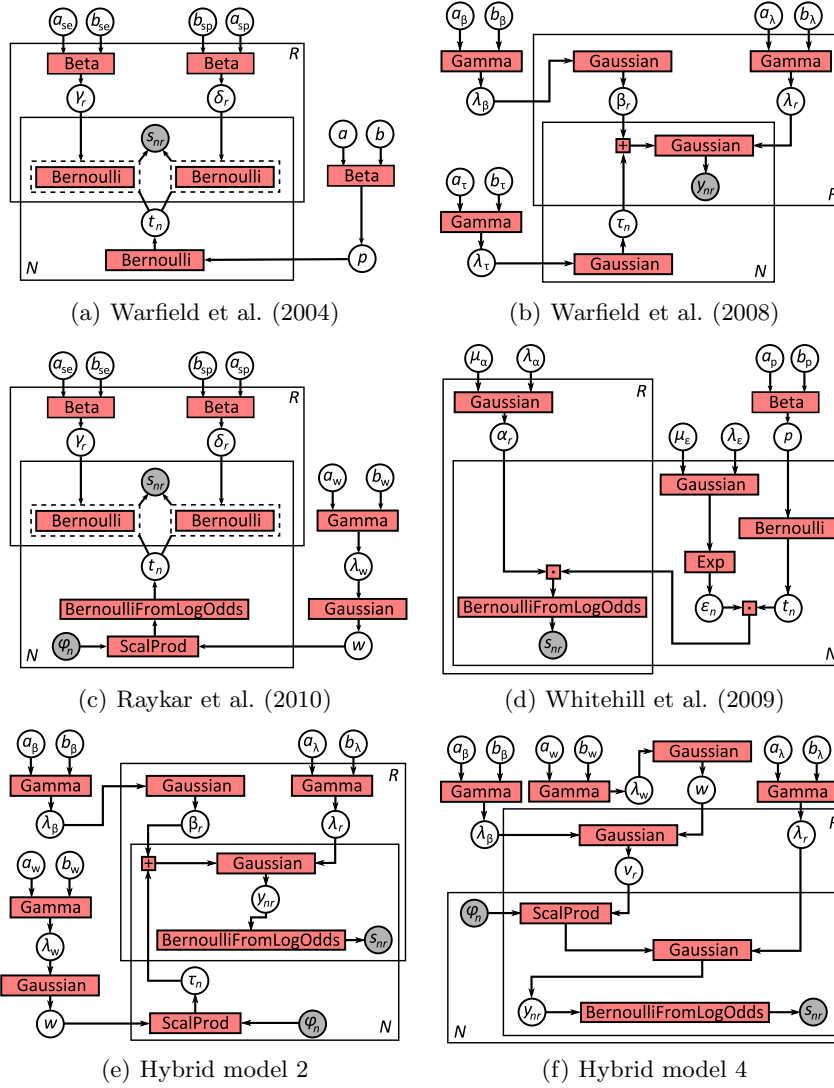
$a_{se}$ $b_{se}$ $b_{sp}$ $a_{sp}$
R
Beta Beta
$\gamma_r$ $\delta_r$
$s_{nr}$
$a$ $b$
Bernoulli Bernoulli
Beta
$t_n$
N
Bernoulli
$p$

(a) Warfield et al. (2004)

$a_\beta$ $b_\beta$ $a_\lambda$ $b_\lambda$
Gamma Gaussian Gamma
$\lambda_\beta$ $\beta_r$ $\lambda_r$
+ Gaussian
$a_\tau$ $b_\tau$ $y_{nr}$
R
Gamma
$\tau_n$
$\lambda_\tau$ Gaussian
N

(b) Warfield et al. (2008)

$a_{se}$ $b_{se}$ $b_{sp}$ $a_{sp}$
R
Beta Beta
$\gamma_r$ $\delta_r$
$s_{nr}$
$a_w$ $b_w$
Bernoulli Bernoulli
Gamma
$t_n$
$\lambda_w$
BernoulliFromLogOdds
Gaussian
N
$\varphi_n$ ScalProd
$w$

(c) Raykar et al. (2010)

$\mu_\alpha$ $\lambda_\alpha$
$a_p$ $b_p$
R
Gaussian
Beta
$\alpha_r$
$\mu_\varepsilon$ $\lambda_\varepsilon$ $p$
Gaussian
Bernoulli
Exp
BernoulliFromLogOdds
$\varepsilon_n$ $t_n$
$s_{nr}$
N

(d) Whitehill et al. (2009)

$a_\beta$ $b_\beta$ $a_\lambda$ $b_\lambda$
R
Gamma Gaussian Gamma
$\lambda_\beta$ $\beta_r$ $\lambda_r$
$a_w$ $b_w$ + Gaussian
$y_{nr}$
Gamma
BernoulliFromLogOdds $s_{nr}$
$\lambda_w$
Gaussian
$\tau_n$
$w$ ScalProd $\varphi_n$
N

(e) Hybrid model 2

$a_\beta$ $b_\beta$ $a_w$ $b_w$ Gaussian $a_\lambda$ $b_\lambda$
Gamma Gamma $\lambda_w$ $w$ Gamma
R
$\lambda_\beta$ Gaussian $\lambda_r$
$v_r$
$\varphi_n$ ScalProd
Gaussian
$y_{nr}$ BernoulliFromLogOdds $s_{nr}$
N

(f) Hybrid model 4